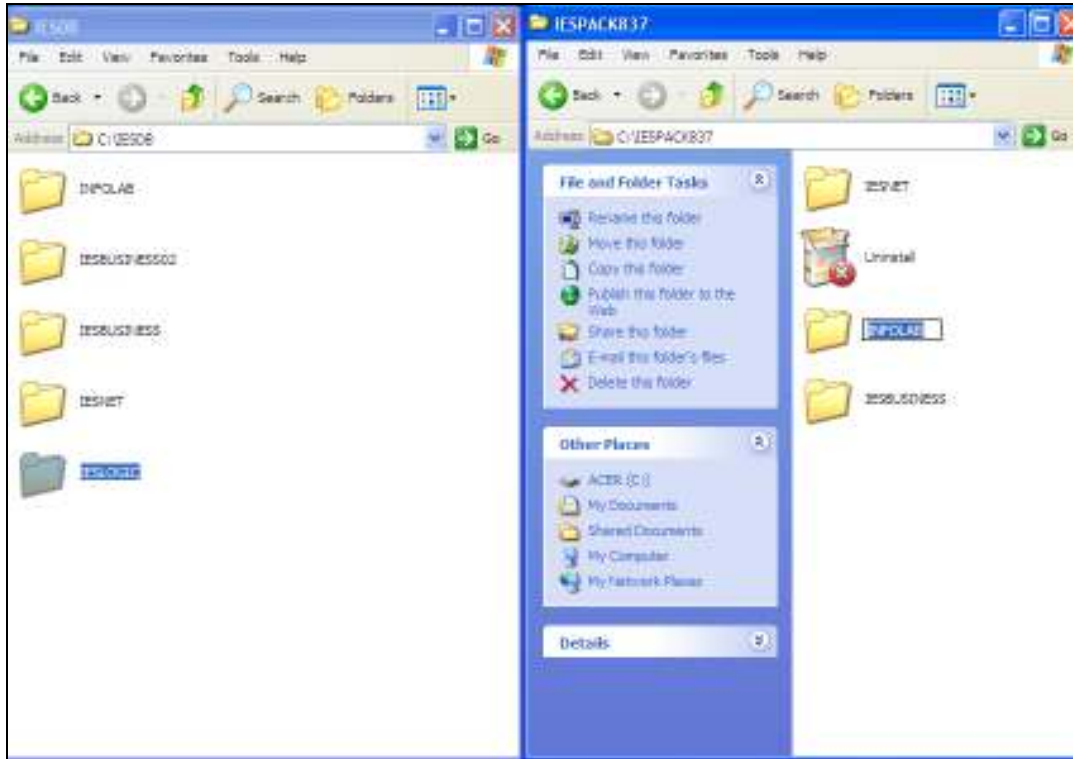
IESDB

File Edit View Favorites Tools Help

Back Search Folders

Address C:\IESDB Go

INFOLAB

IESBUSINESS02

IESBUSINESS

IESNET

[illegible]

IESPACK837

File Edit View Favorites Tools Help

Back Search Folders

Address C:\IESPACK837 Go

File and Folder Tasks

Rename this folder
Move this folder
Copy this folder
Publish this folder to the Web
Share this folder
E-mail this folder's files
Delete this folder

Other Places

ACER (C:)
My Documents
Shared Documents
My Computer
My Network Places

Details

IESNET

Uninstall

INFOLAB

IESBUSINESS